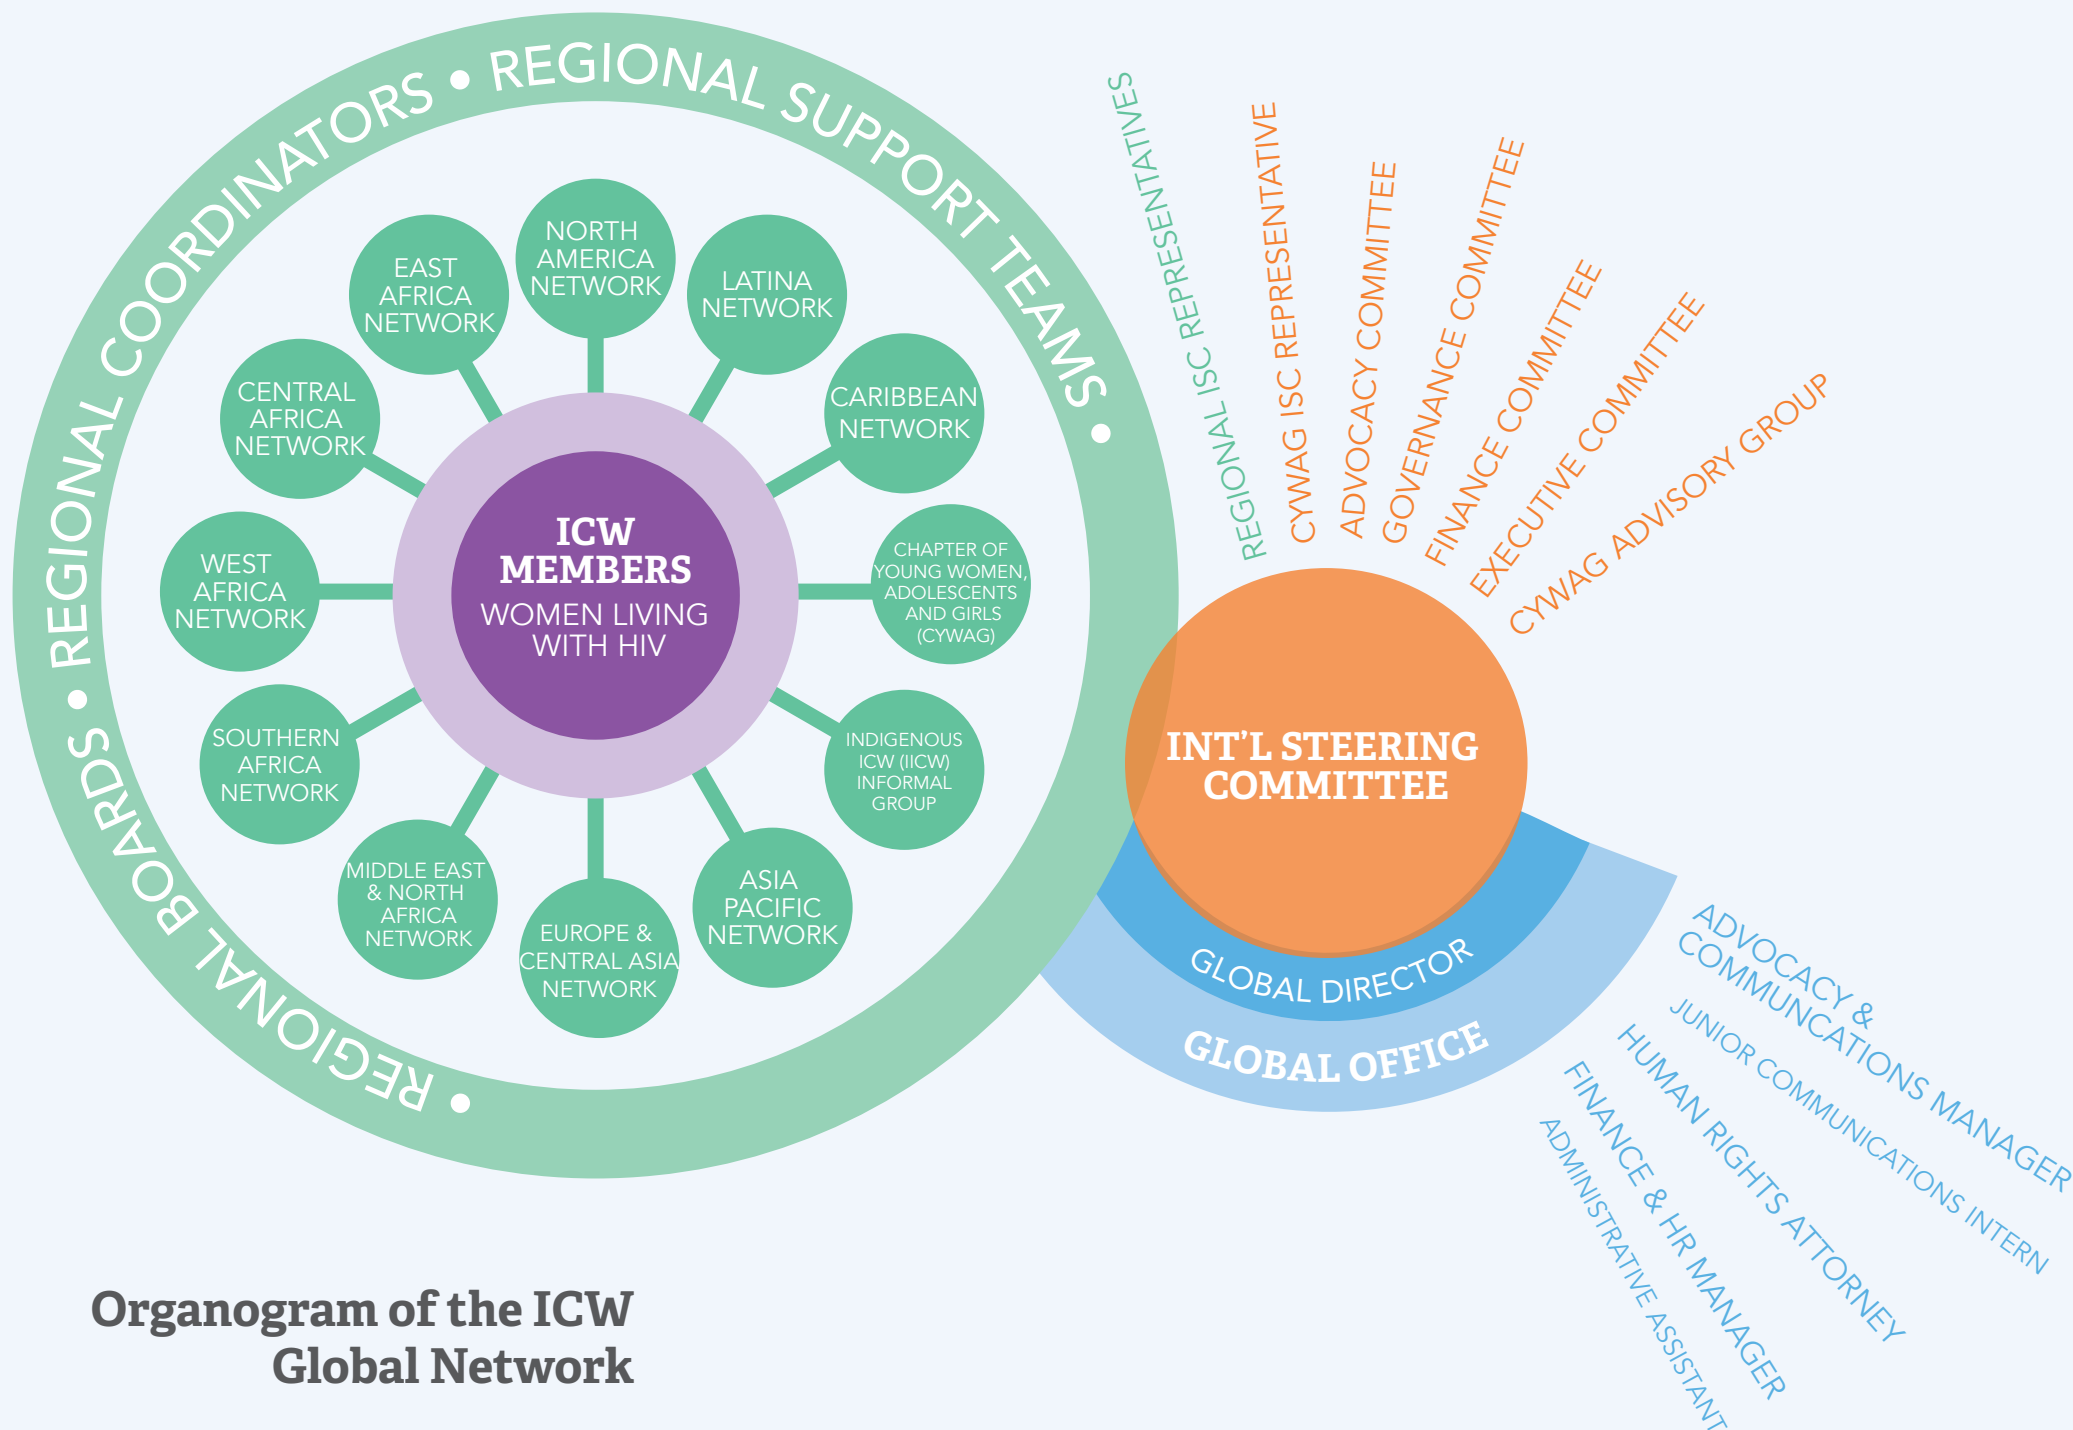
REGIONAL BOARDS • REGIONAL COORDINATORS • REGIONAL SUPPORT TEAMS •

ICW MEMBERS
WOMEN LIVING WITH HIV

NORTH AMERICA NETWORK

LATINA NETWORK

CARIBBEAN NETWORK

CHAPTER OF YOUNG WOMEN, ADOLESCENTS AND GIRLS (CYWAG)

INDIGENOUS ICW (IICW) INFORMAL GROUP

ASIA PACIFIC NETWORK

EUROPE & CENTRAL ASIA NETWORK

MIDDLE EAST & NORTH AFRICA NETWORK

SOUTHERN AFRICA NETWORK

WEST AFRICA NETWORK

CENTRAL AFRICA NETWORK

EAST AFRICA NETWORK

REGIONAL ISC REPRESENTATIVES
CYWAG ISC REPRESENTATIVE
ADVOCACY COMMITTEE
GOVERNANCE COMMITTEE
FINANCE COMMITTEE
EXECUTIVE COMMITTEE
CYWAG ADVISORY GROUP

INT'L STEERING COMMITTEE

GLOBAL DIRECTOR

GLOBAL OFFICE

ADVOCACY & COMMUNCATIONS MANAGER
JUNIOR COMMUNICATIONS INTERN
HUMAN RIGHTS ATTORNEY
FINANCE & HR MANAGER
ADMINISTRATIVE ASSISTANT

Organogram of the ICW Global Network